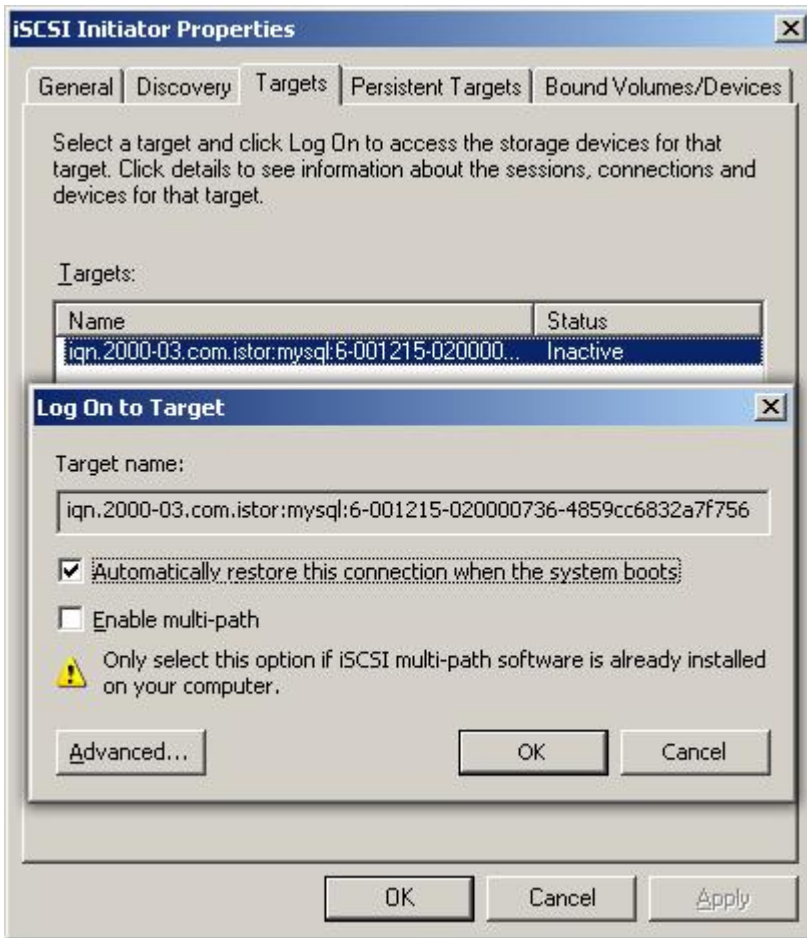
iSCSI Initiator Properties

General | Discovery | Targets | Persistent Targets | Bound Volumes/Devices

Select a target and click Log On to access the storage devices for that target. Click details to see information about the sessions, connections and devices for that target.

Targets:

| Name | Status |
|---|---|
| iqn.2000-03.com.istor:mysql:6-001215-020000... | Inactive |

Log On to Target

Target name:

iqn.2000-03.com.istor:mysql:6-001215-020000736-4859cc6832a7f756

☑ Automatically restore this connection when the system boots

☐ Enable multi-path

Only select this option if iSCSI multi-path software is already installed on your computer.

Advanced... OK Cancel

OK Cancel Apply